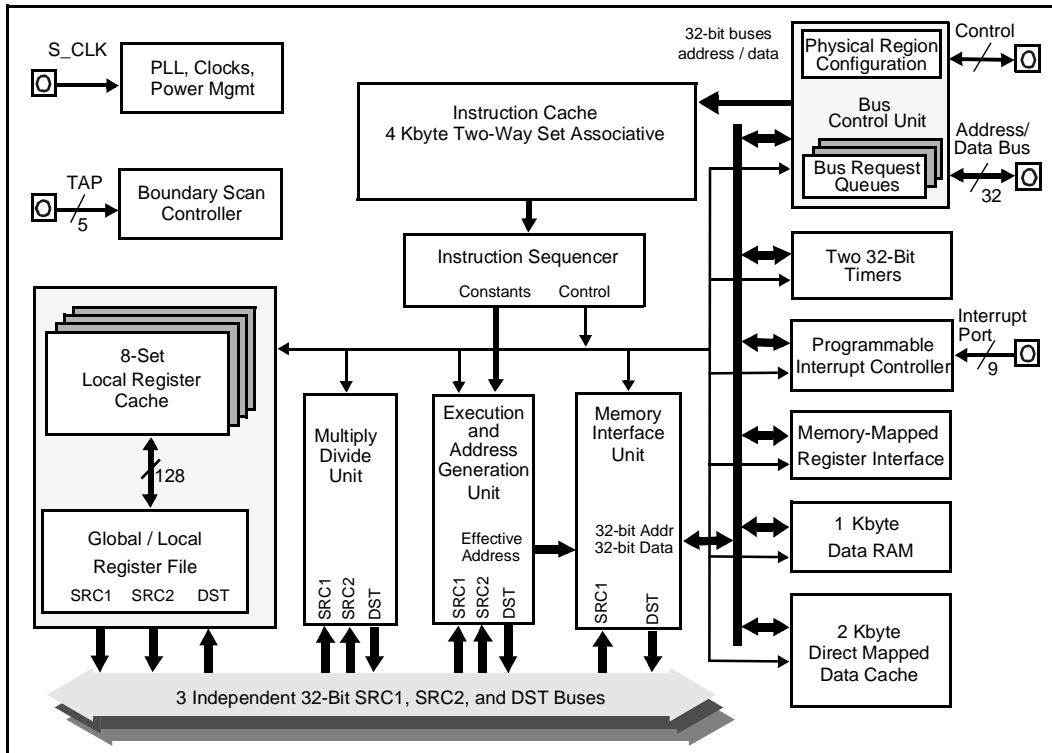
S_CLK

PLL, Clocks, Power Mgmt

TAP
5

Boundary Scan Controller

32-bit buses address / data

Instruction Cache
4 Kbyte Two-Way Set Associative

Physical Region Configuration

Control

Bus Control Unit

Address/ Data Bus

Bus Request Queues

32

Instruction Sequencer
Constants Control

Two 32-Bit Timers

Interrupt Port
9

Programmable Interrupt Controller

8-Set Local Register Cache

128

Global / Local Register File
SRC1 SRC2 DST

Multiply Divide Unit
SRC1 SRC2 DST

Execution and Address Generation Unit
Effective Address
SRC1 SRC2 DST

Memory Interface Unit
32-bit Addr
32-bit Data
SRC1 DST

Memory-Mapped Register Interface

1 Kbyte Data RAM

2 Kbyte Direct Mapped Data Cache

3 Independent 32-Bit SRC1, SRC2, and DST Buses